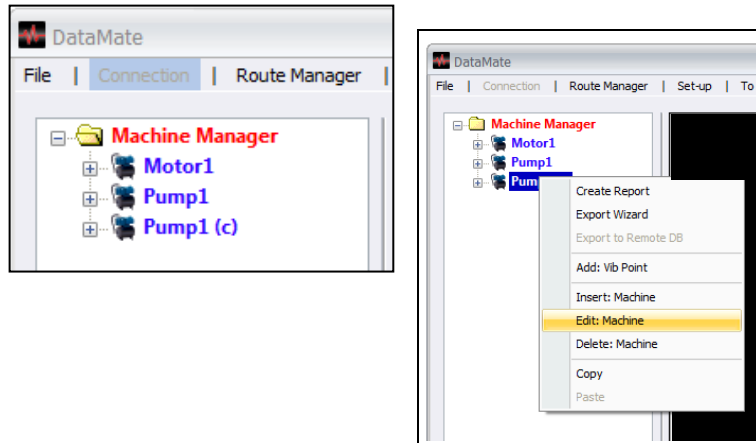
DataMate

File | Connection | Route Manager |

Machine Manager
Motor1
Pump1
Pump1 (c)

DataMate

File | Connection | Route Manager | Set-up | To

Machine Manager
Motor1
Pump1
Pum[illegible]

Create Report
Export Wizard
Export to Remote DB
Add: Vib Point
Insert: Machine
Edit: Machine
Delete: Machine
Copy
Paste